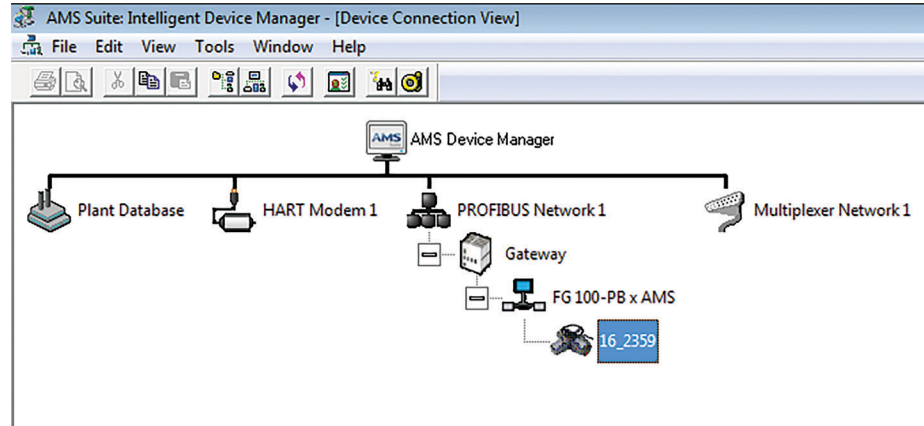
AMS Suite: Intelligent Device Manager - [Device Connection View]

File Edit View Tools Window Help

AMS

AMS Device Manager

Plant Database

HART Modem 1

PROFIBUS Network 1

Multiplexer Network 1

Gateway

FG 100-PB x AMS

16_2359